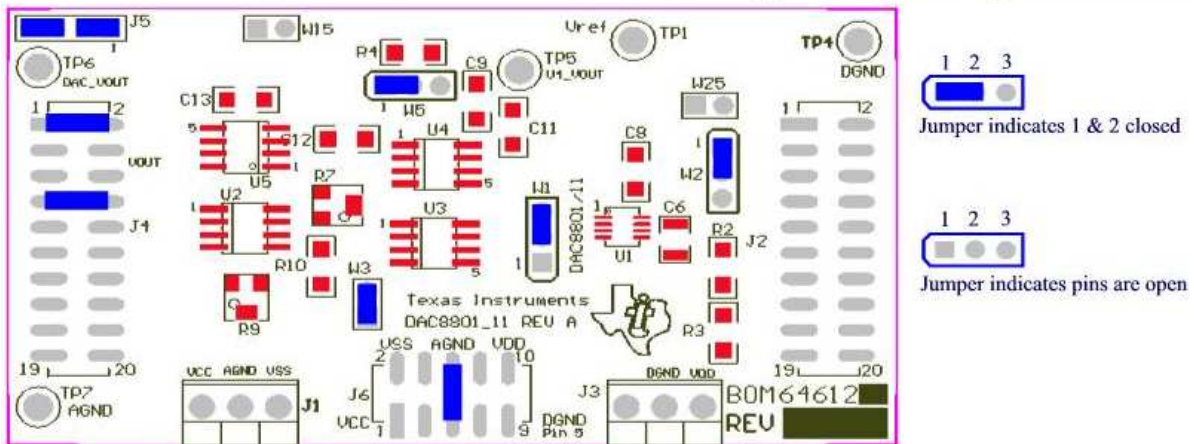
J5
W15
Vref
TP1
TP4
DGND
TP6
DAC_VOUT
R4
C9
TP5
V1_VOUT
1
W6
W25
1 2
1 12
C13
C11
5
C12
U4
C8
VOUT
U5
W2
U2
R7
W1
DAC8801/11
C6
R2
J2
J4
U3
U1
R10
W3
R3
Texas Instruments
DAC8801_11 REV A
R9
19 20
19 20
VSS AGND VDD
2 10
TP7
AGND
VCC AGND VSS
J1
J6
VCC
J3
DGND VDD
DGND
Pin 5
9
BOM64612
REV

1 2 3
Jumper indicates 1 & 2 closed

1 2 3
Jumper indicates pins are open